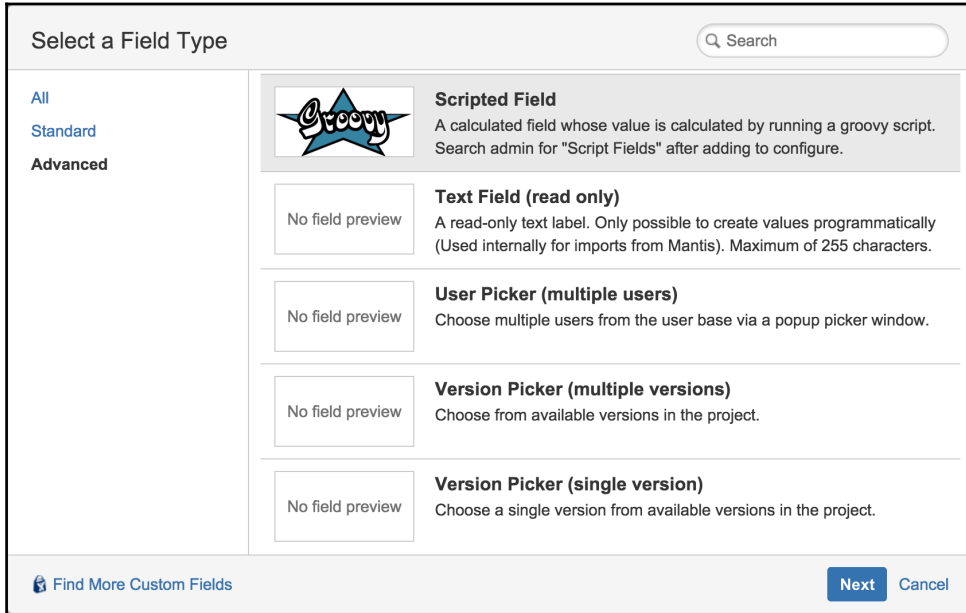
Select a Field Type

Search

All
Standard
Advanced

Groovy

Scripted Field
A calculated field whose value is calculated by running a groovy script. Search admin for "Script Fields" after adding to configure.

No field preview

Text Field (read only)
A read-only text label. Only possible to create values programmatically (Used internally for imports from Mantis). Maximum of 255 characters.

No field preview

User Picker (multiple users)
Choose multiple users from the user base via a popup picker window.

No field preview

Version Picker (multiple versions)
Choose from available versions in the project.

No field preview

Version Picker (single version)
Choose a single version from available versions in the project.

Find More Custom Fields

Next Cancel